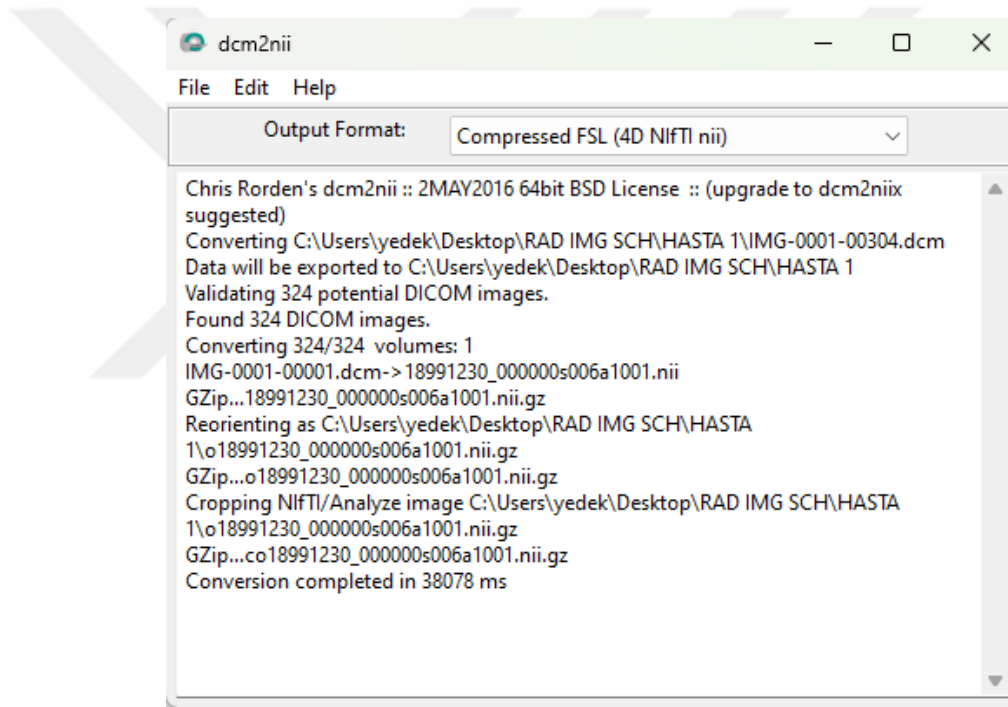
dcm2nii

File Edit Help

Output Format: Compressed FSL (4D NIfTI nii)

Chris Rorden's dcm2nii :: 2MAY2016 64bit BSD License :: (upgrade to dcm2niix suggested)
Converting C:\Users\yedek\Desktop\RAD IMG SCH\HASTA 1\IMG-0001-00304.dcm
Data will be exported to C:\Users\yedek\Desktop\RAD IMG SCH\HASTA 1
Validating 324 potential DICOM images.
Found 324 DICOM images.
Converting 324/324 volumes: 1
IMG-0001-00001.dcm->18991230_000000s006a1001.nii
GZip...18991230_000000s006a1001.nii.gz
Reorienting as C:\Users\yedek\Desktop\RAD IMG SCH\HASTA 1\o18991230_000000s006a1001.nii.gz
GZip...o18991230_000000s006a1001.nii.gz
Cropping NIfTI/Analyze image C:\Users\yedek\Desktop\RAD IMG SCH\HASTA 1\o18991230_000000s006a1001.nii.gz
GZip...co18991230_000000s006a1001.nii.gz
Conversion completed in 38078 ms